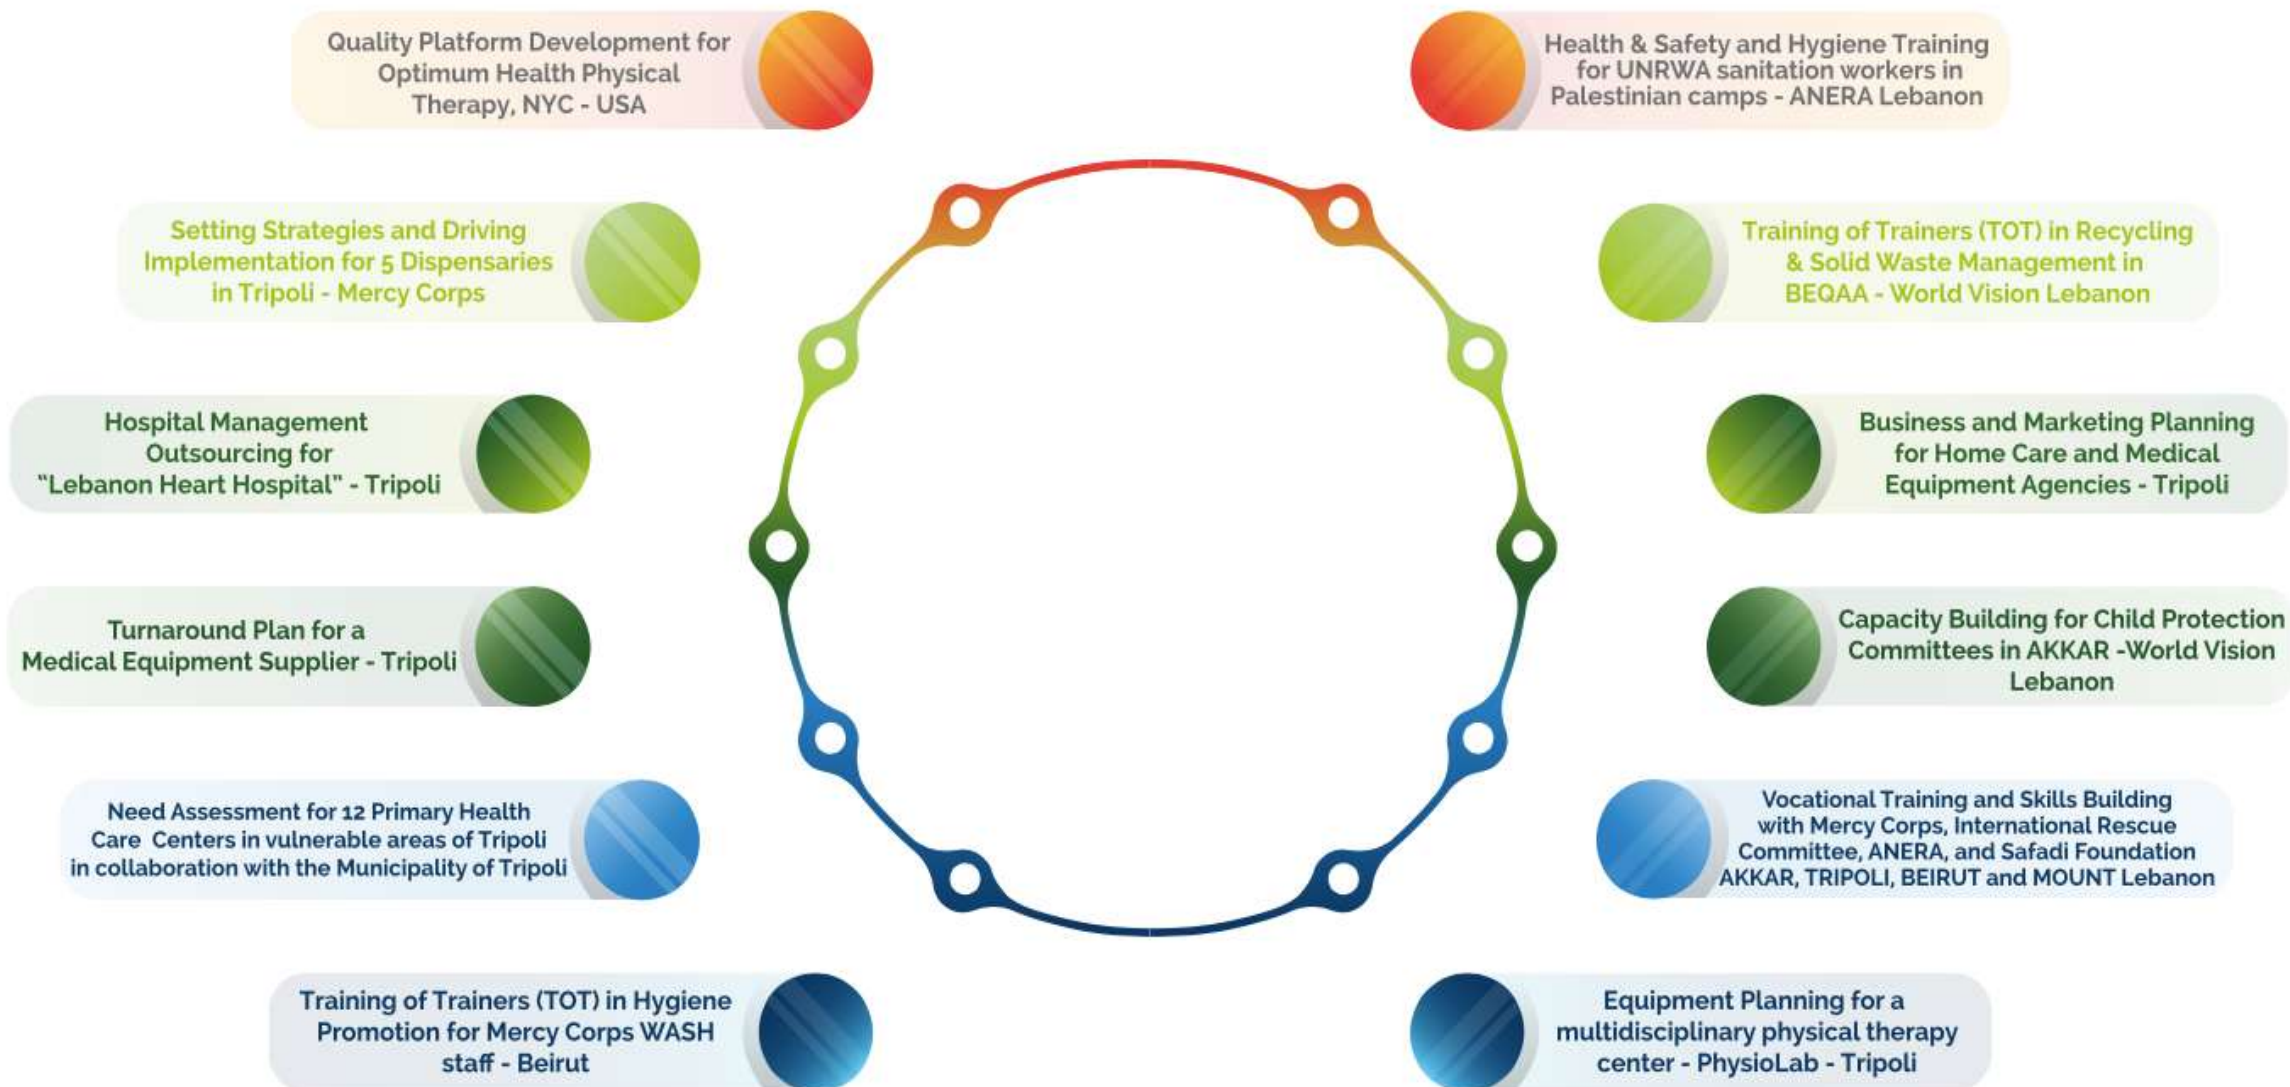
Quality Platform Development for Optimum Health Physical Therapy, NYC - USA

Health & Safety and Hygiene Training for UNRWA sanitation workers in Palestinian camps - ANERA Lebanon

Setting Strategies and Driving Implementation for 5 Dispensaries in Tripoli - Mercy Corps

Training of Trainers (TOT) in Recycling & Solid Waste Management in BEQAA - World Vision Lebanon

Hospital Management Outsourcing for "Lebanon Heart Hospital" - Tripoli

Business and Marketing Planning for Home Care and Medical Equipment Agencies - Tripoli

Turnaround Plan for a Medical Equipment Supplier - Tripoli

Capacity Building for Child Protection Committees in AKKAR -World Vision Lebanon

Need Assessment for 12 Primary Health Care Centers in vulnerable areas of Tripoli in collaboration with the Municipality of Tripoli

Vocational Training and Skills Building with Mercy Corps, International Rescue Committee, ANERA, and Safadi Foundation AKKAR, TRIPOLI, BEIRUT and MOUNT Lebanon

Training of Trainers (TOT) in Hygiene Promotion for Mercy Corps WASH staff - Beirut

Equipment Planning for a multidisciplinary physical therapy center - PhysioLab - Tripoli